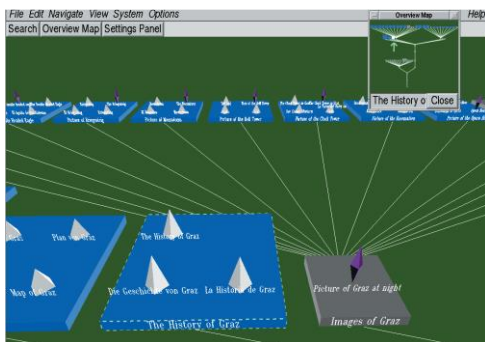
File Edit Navigate View System Options
Search Overview Map Settings Panel
Overview Map
Help
The History o Close
Picture of Schlossberg
Picture of the Clock Tower
Picture of the Clock Tower
Plan von Graz
Map of Graz
The History of Graz
Die Geschichte von Graz
La Historia de Graz
The History of Graz
Picture of Graz at night
Images of Graz